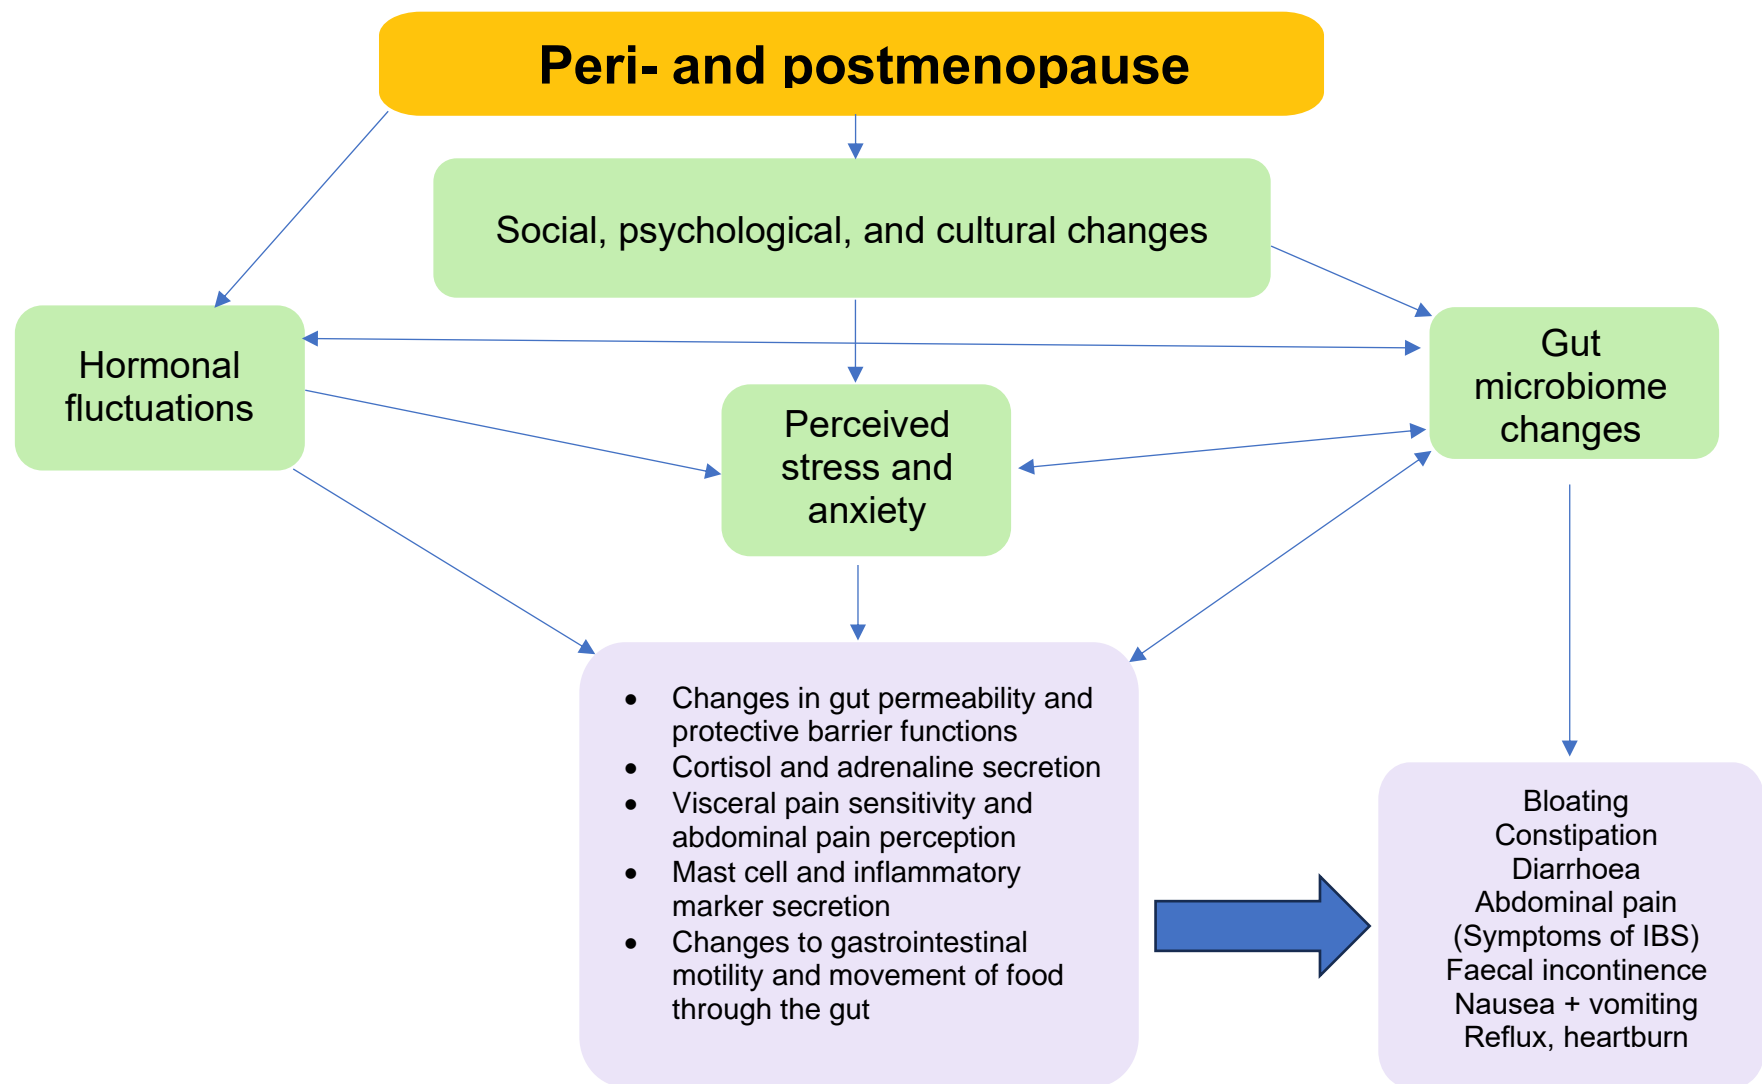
Peri- and postmenopause

Social, psychological, and cultural changes

Hormonal fluctuations

Gut microbiome changes

Perceived stress and anxiety

- Changes in gut permeability and protective barrier functions
- Cortisol and adrenaline secretion
- Visceral pain sensitivity and abdominal pain perception
- Mast cell and inflammatory marker secretion
- Changes to gastrointestinal motility and movement of food through the gut

Bloating
Constipation
Diarrhoea
Abdominal pain
(Symptoms of IBS)
Faecal incontinence
Nausea + vomiting
Reflux, heartburn